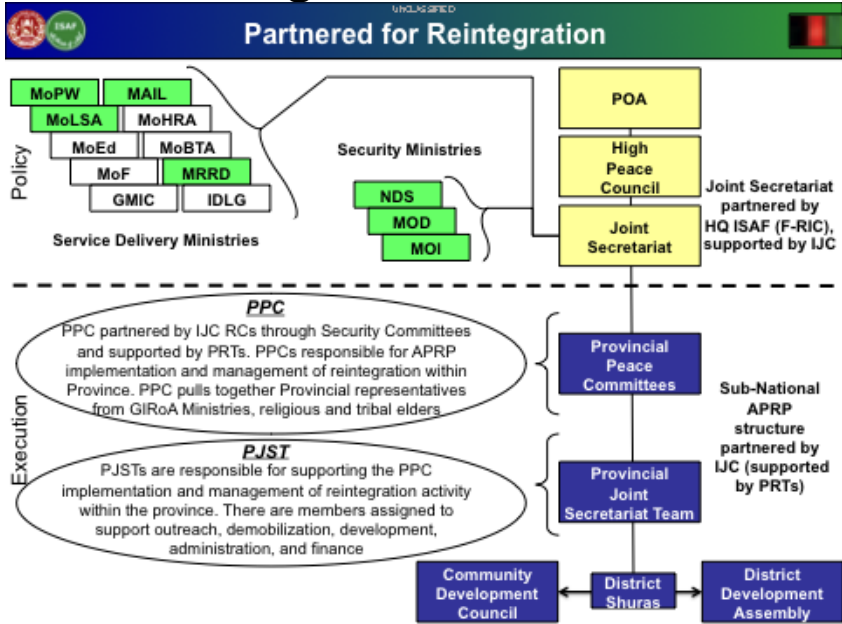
UNCLASSIFIED

ISAF

Partnered for Reintegration

Policy

MoPW

MAIL

MoLSA

MoHRA

MoEd

MoBTA

MoF

MRRD

GMIC

IDLG

Service Delivery Ministries

Security Ministries

NDS

MOD

MOI

POA

High Peace Council

Joint Secretariat

Joint Secretariat partnered by HQ ISAF (F-RIC), supported by IJC

Execution

PPC

PPC partnered by IJC RCs through Security Committees and supported by PRTs. PPCs responsible for APRP implementation and management of reintegration within Province. PPC pulls together Provincial representatives from GIRoA Ministries, religious and tribal elders

PJST

PJSTs are responsible for supporting the PPC implementation and management of reintegration activity within the province. There are members assigned to support outreach, demobilization, development, administration, and finance

Provincial Peace Committees

Sub-National APRP structure partnered by IJC (supported by PRTs)

Provincial Joint Secretariat Team

Community Development Council

District Shuras

District Development Assembly